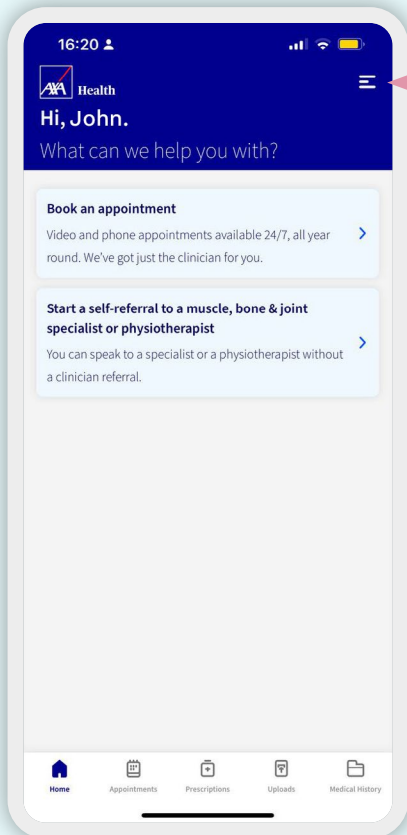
16:20

AXA Health

Hi, John.

What can we help you with?

Book an appointment

Video and phone appointments available 24/7, all year round. We've got just the clinician for you.

Start a self-referral to a muscle, bone & joint specialist or physiotherapist

You can speak to a specialist or a physiotherapist without a clinician referral.

Home Appointments Prescriptions Uploads Medical History